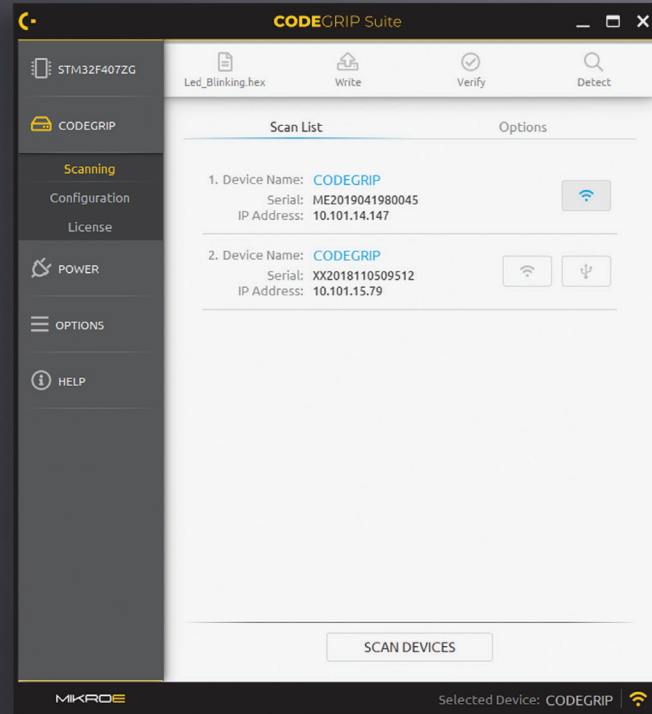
CODEGRIP Suite

STM32F407ZG

CODEGRIP

Scanning
Configuration
License

POWER

OPTIONS

HELP

Led_Blinking.hex
Write
Verify
Detect

Scan List
Options

1. Device Name: CODEGRIP
Serial: ME2019041980045
IP Address: 10.101.14.147

2. Device Name: CODEGRIP
Serial: XX2018110509512
IP Address: 10.101.15.79

SCAN DEVICES

MIKROE

Selected Device: CODEGRIP